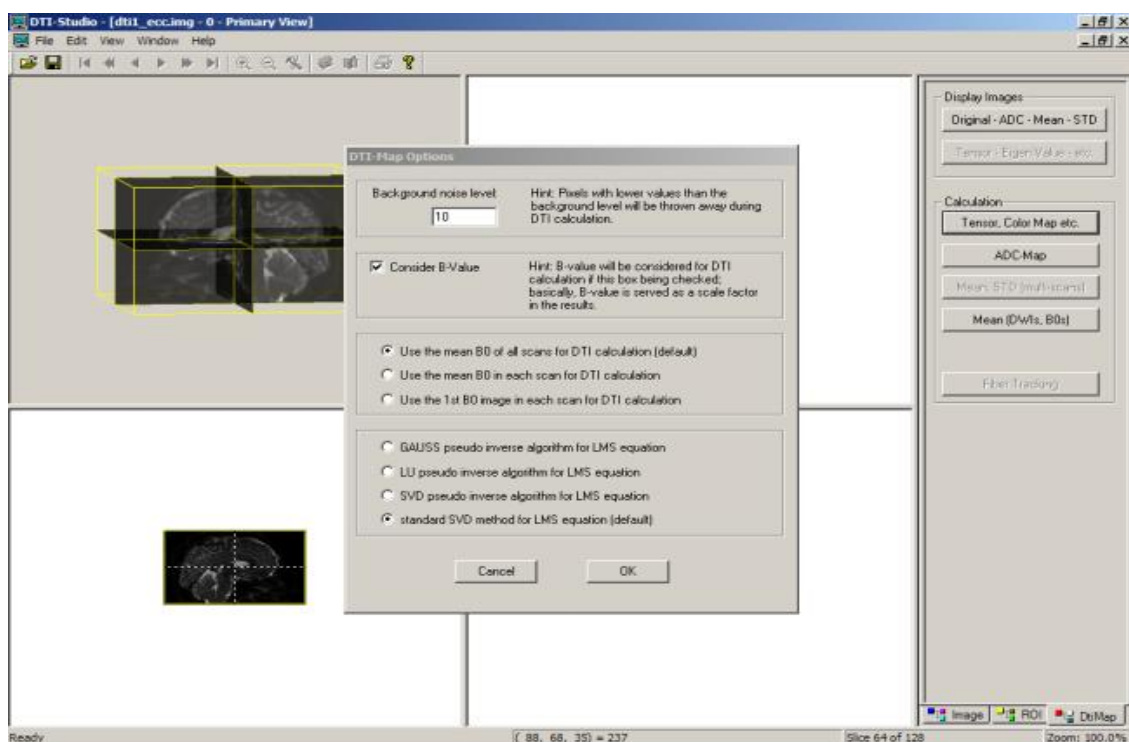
DTI-Studio - [dti1_ecc.img - 0 - Primary View]
File Edit View Window Help

DTI-Map Options

Background noise level: 10

Hint: Pixels with lower values than the background level will be thrown away during DTI calculation.

☑ Consider B-Value

Hint: B-value will be considered for DTI calculation if this box being checked; basically, B-value is served as a scale factor in the results.

◉ Use the mean B0 of all scans for DTI calculation (default)
○ Use the mean B0 in each scan for DTI calculation
○ Use the 1st B0 image in each scan for DTI calculation

○ GAUSS pseudo inverse algorithm for LMS equation
○ LU pseudo inverse algorithm for LMS equation
○ SVD pseudo inverse algorithm for LMS equation
◉ standard SVD method for LMS equation (default)

Cancel OK

Display Images
Original - ADC - Mean - STD
Tensor - Eigen Value - etc.

Calculation
Tensor, Color Map etc.
ADC-Map
Mean, STD (multi-scans)
Mean (DWIs, B0s)

Fiber Tracking

Image ROI DtiMap

Ready
( 88, 68, 35) = 237
Slice 64 of 128
Zoom: 100.0%